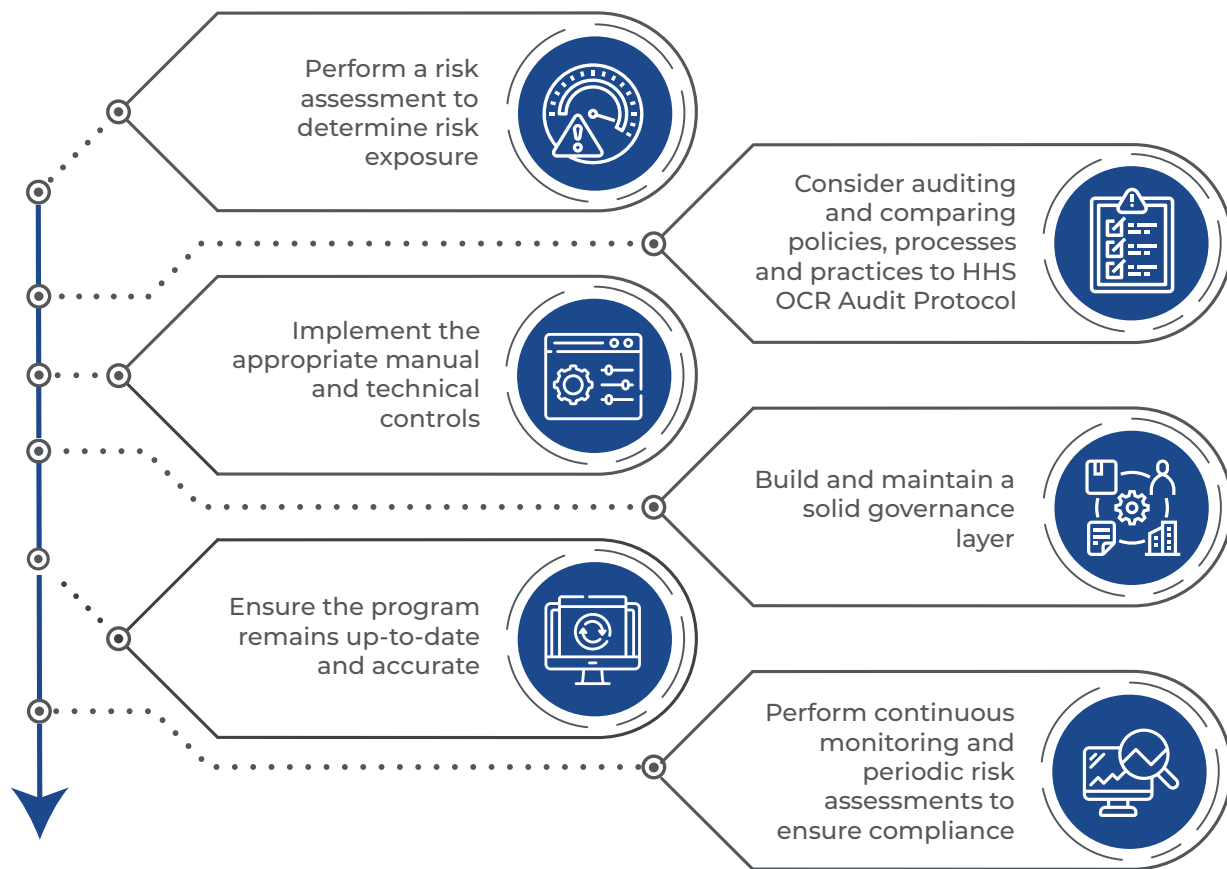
Perform a risk assessment to determine risk exposure

Consider auditing and comparing policies, processes and practices to HHS OCR Audit Protocol

Implement the appropriate manual and technical controls

Build and maintain a solid governance layer

Ensure the program remains up-to-date and accurate

Perform continuous monitoring and periodic risk assessments to ensure compliance